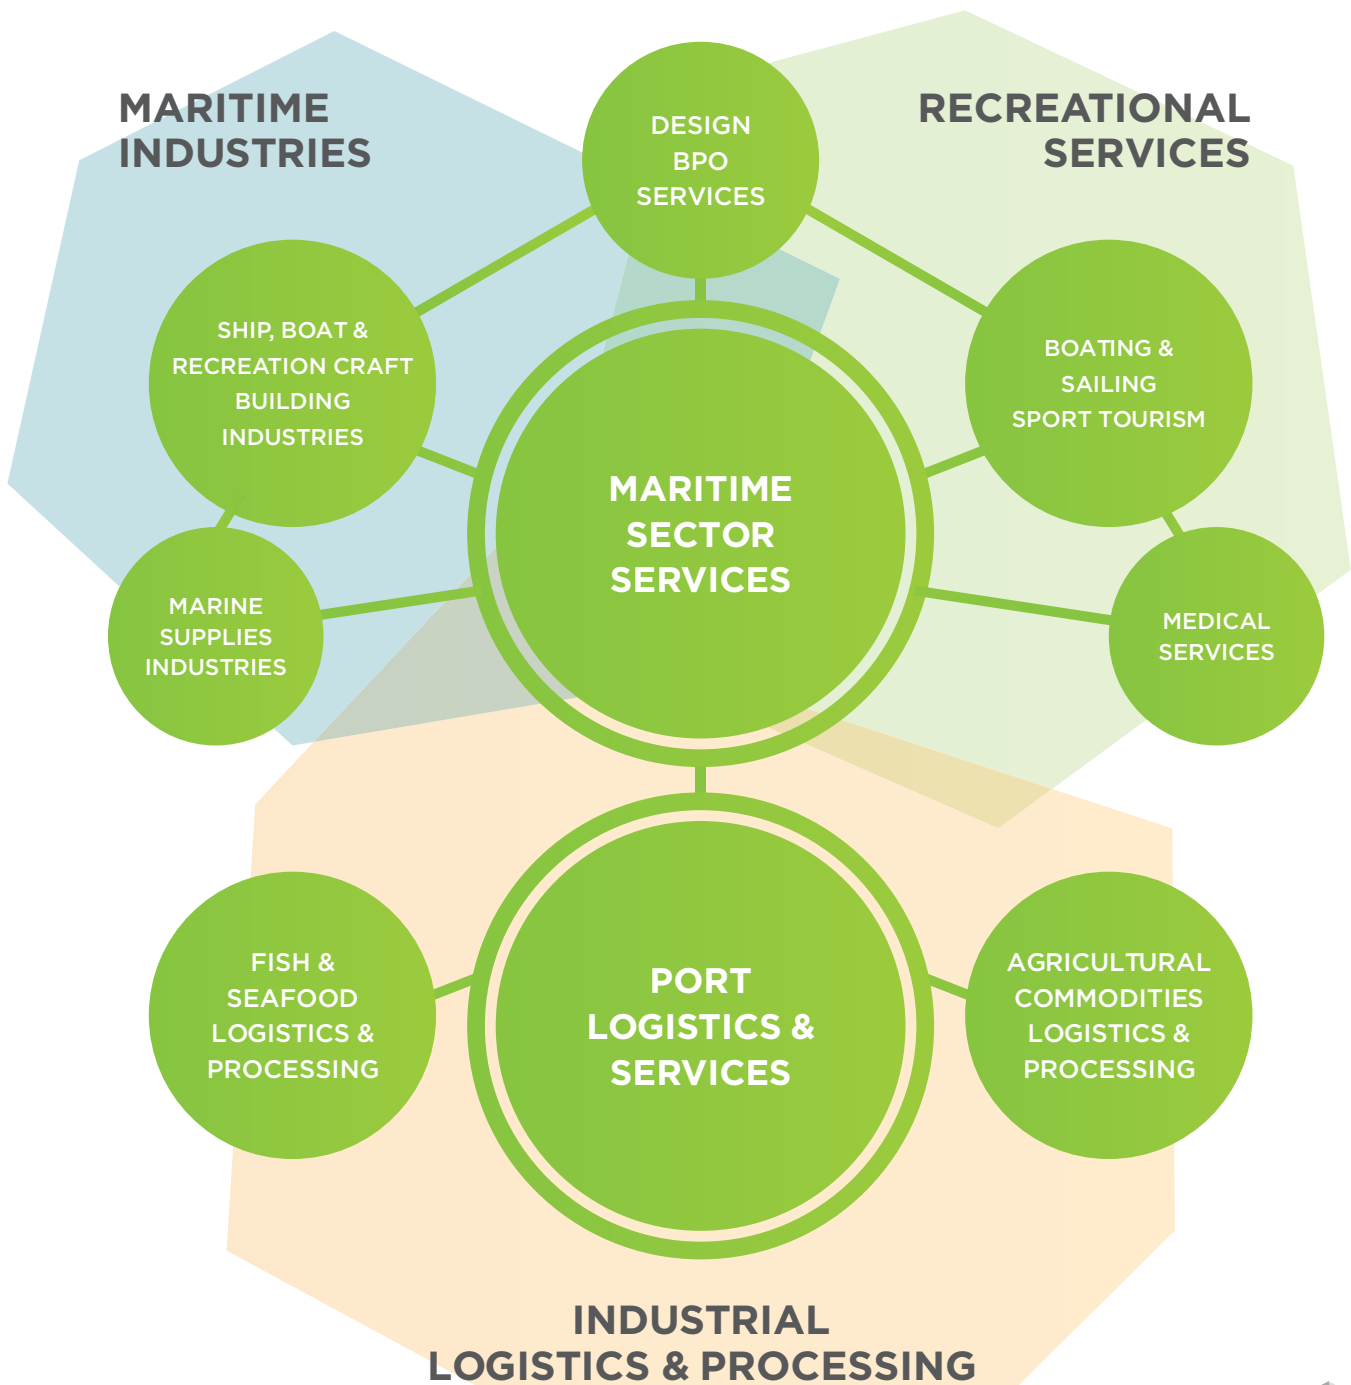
MARITIME INDUSTRIES

DESIGN BPO SERVICES

RECREATIONAL SERVICES

SHIP, BOAT & RECREATION CRAFT BUILDING INDUSTRIES

MARITIME SECTOR SERVICES

BOATING & SAILING SPORT TOURISM

MARINE SUPPLIES INDUSTRIES

MEDICAL SERVICES

FISH & SEAFOOD LOGISTICS & PROCESSING

PORT LOGISTICS & SERVICES

AGRICULTURAL COMMODITIES LOGISTICS & PROCESSING

INDUSTRIAL LOGISTICS & PROCESSING